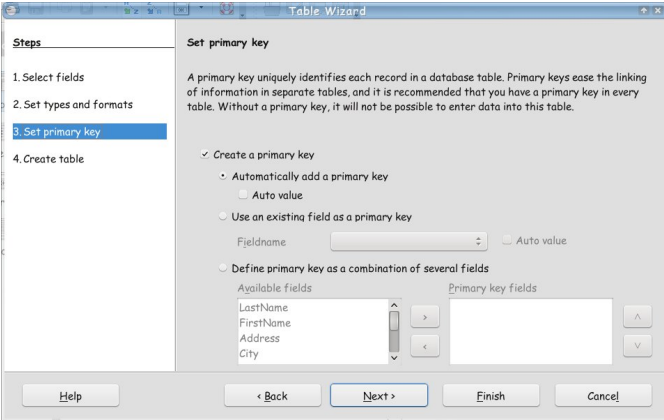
Table Wizard

Steps

1. Select fields
2. Set types and formats
3. Set primary key
4. Create table

Set primary key

A primary key uniquely identifies each record in a database table. Primary keys ease the linking of information in separate tables, and it is recommended that you have a primary key in every table. Without a primary key, it will not be possible to enter data into this table.

Create a primary key

Automatically add a primary key

Auto value

Use an existing field as a primary key

Fieldname

Auto value

Define primary key as a combination of several fields

Available fields

LastName
FirstName
Address
City

Primary key fields

>
<
^
v

Help

‹ Back

Next ›

Finish

Cancel